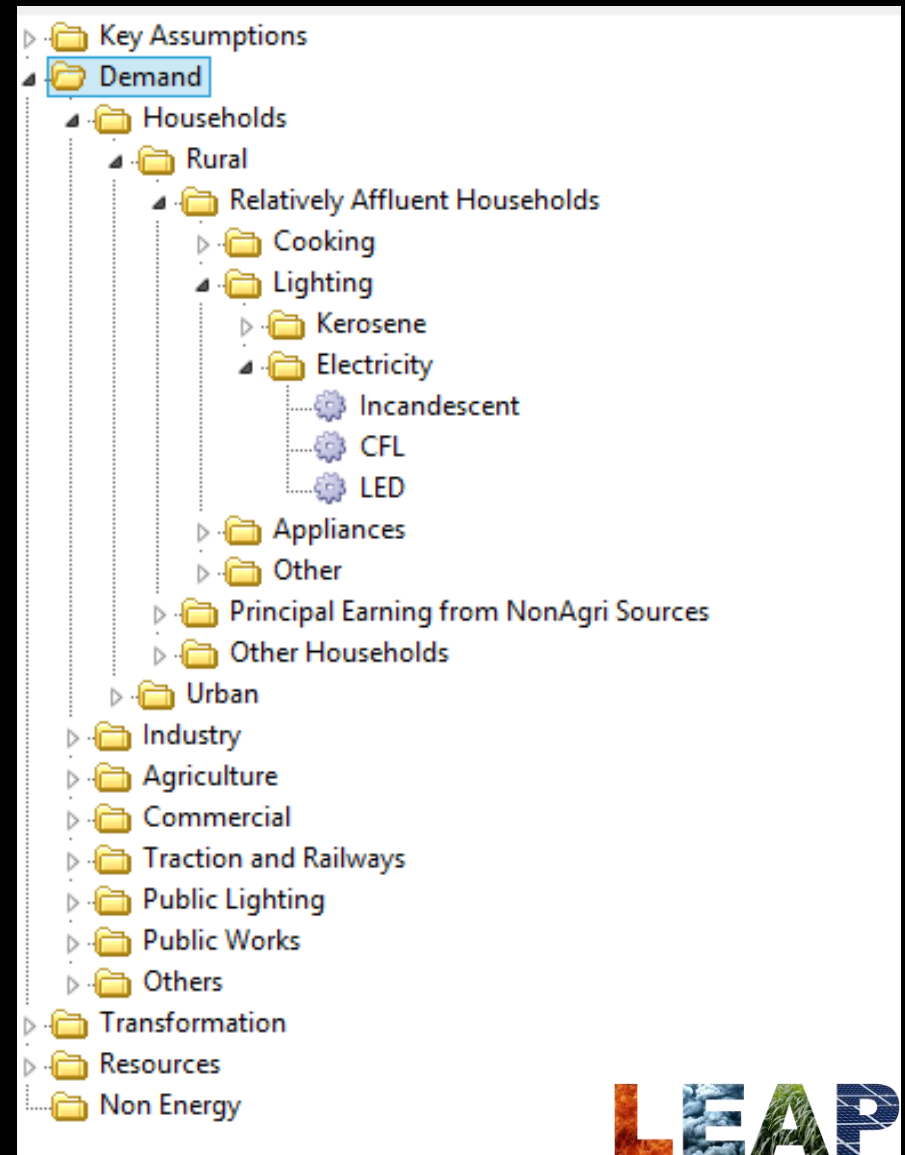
Key Assumptions
Demand
Households
Rural
Relatively Affluent Households
Cooking
Lighting
Kerosene
Electricity
Incandescent
CFL
LED
Appliances
Other
Principal Earning from NonAgri Sources
Other Households
Urban
Industry
Agriculture
Commercial
Traction and Railways
Public Lighting
Public Works
Others
Transformation
Resources
Non Energy

LEAP